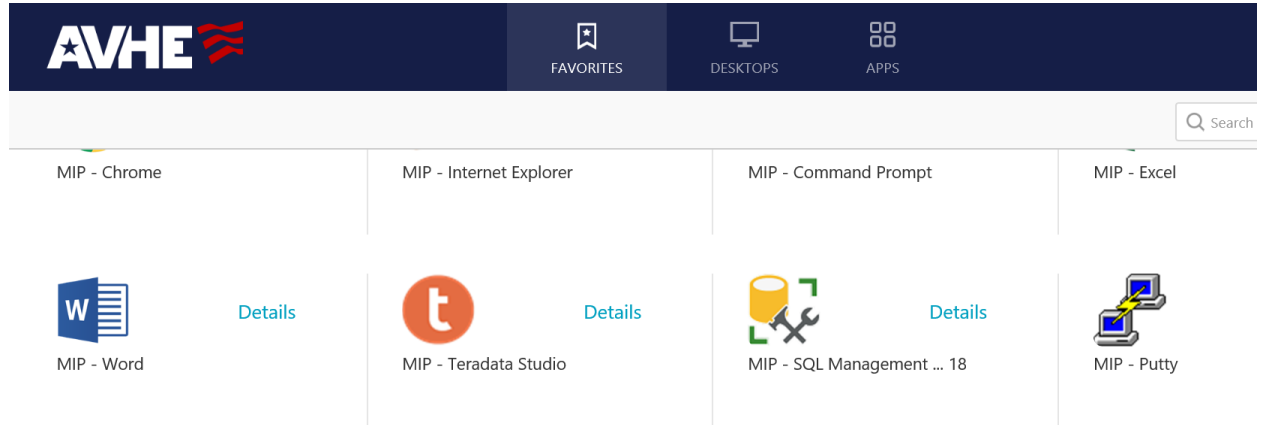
AVHE

FAVORITES

DESKTOPS

APPS

Search

MIP - Chrome

MIP - Internet Explorer

MIP - Command Prompt

MIP - Excel

W

Details

MIP - Word

t

Details

MIP - Teradata Studio

Details

MIP - SQL Management ... 18

MIP - Putty